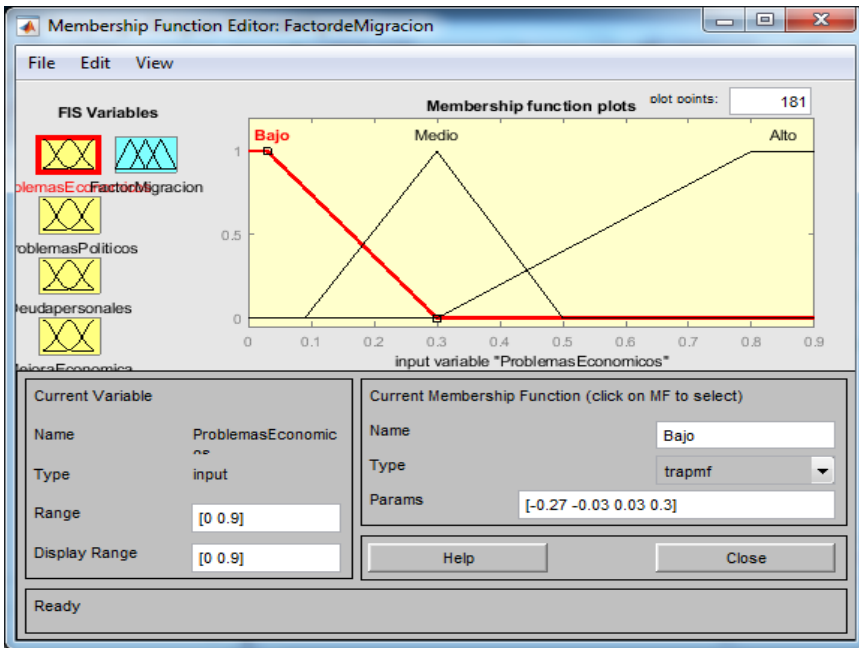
Membership Function Editor: FactordeMigracion

File Edit View

FIS Variables

Membership function plots

plot points: 181

Bajo Medio Alto

1

0.5

0

0 0.1 0.2 0.3 0.4 0.5 0.6 0.7 0.8 0.9

input variable "ProblemasEconomicos"

oblemasEco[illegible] FactorMigracion

roblemasPoliticos

Deudapersonales

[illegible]joraEconomica

Current Variable

Name ProblemasEconomic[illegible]

Type input

Range [0 0.9]

Display Range [0 0.9]

Current Membership Function (click on MF to select)

Name Bajo

Type trapmf

Params [-0.27 -0.03 0.03 0.3]

Help Close

Ready